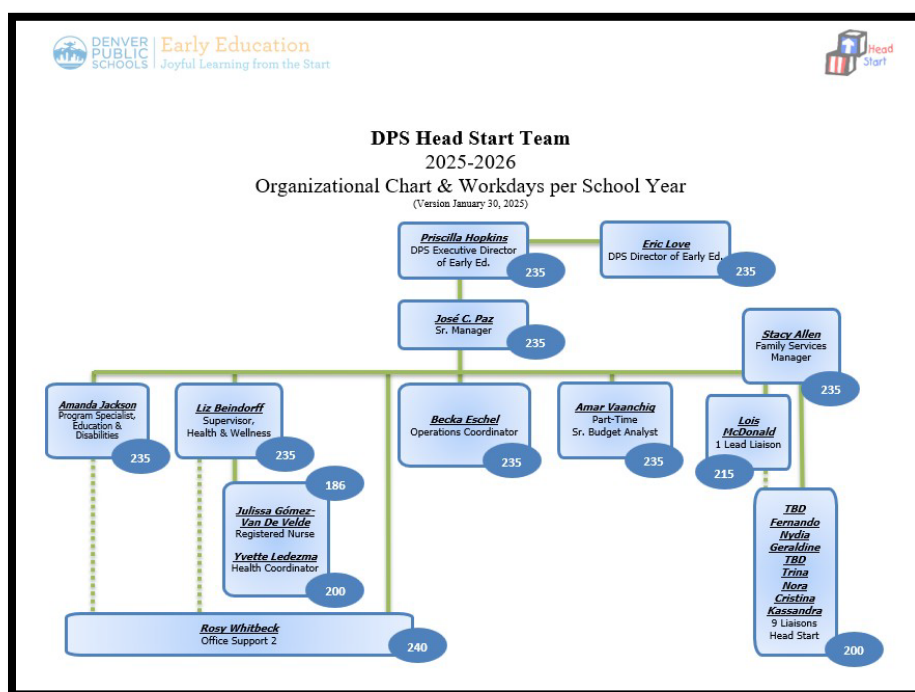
DENVER PUBLIC SCHOOLS | Early Education
Joyful Learning from the Start

Head Start

DPS Head Start Team
2025-2026
Organizational Chart & Workdays per School Year
(Version January 30, 2025)

Priscilla Hopkins
DPS Executive Director of Early Ed.
235

Eric Love
DPS Director of Early Ed.
235

José C. Paz
Sr. Manager
235

Stacy Allen
Family Services Manager
235

Amanda Jackson
Program Specialist, Education & Disabilities
235

Liz Beindorff
Supervisor, Health & Wellness
235

Becka Eschel
Operations Coordinator
235

Amar Vaanchig
Part-Time
Sr. Budget Analyst
235

Lois McDonald
1 Lead Liaison
215

186
Julissa Gómez-Van De Velde
Registered Nurse

Yvette Ledezma
Health Coordinator
200

TBD
Fernando
Nydia
Geraldine
TBD
Trina
Nora
Cristina
Kassandra
9 Liaisons
Head Start
200

Rosy Whitbeck
Office Support 2
240